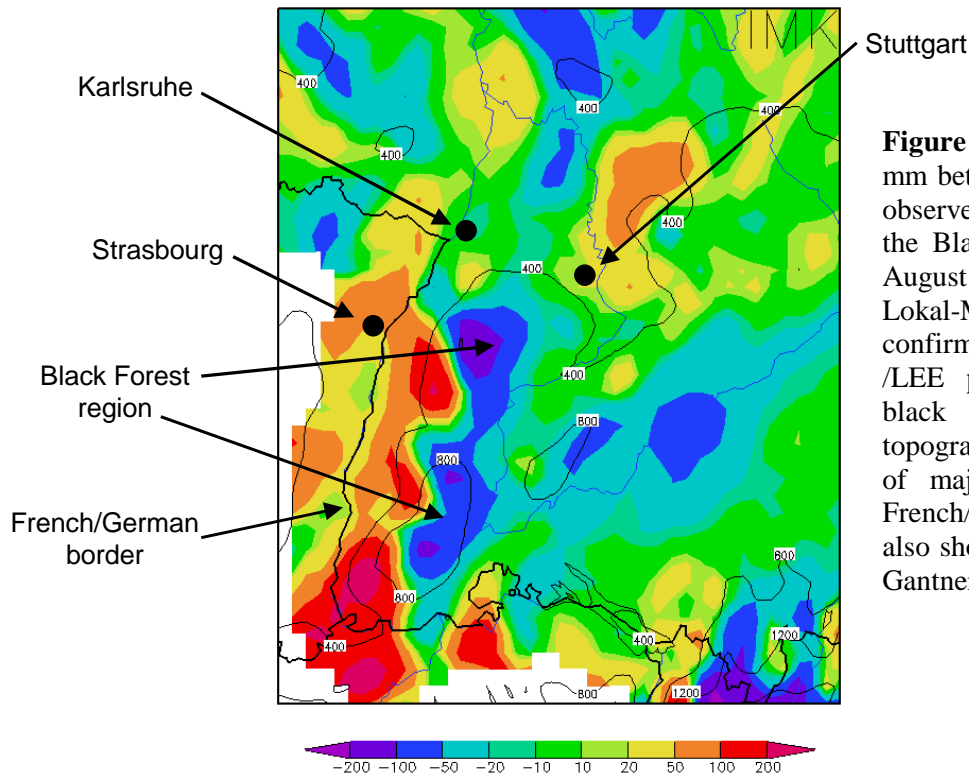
IMK

Stuttgart

Karlsruhe

Strasbourg

Black Forest region

French/German border

400
400
400
400
400
400
400
800
800
800
800
400
400
1200
800
1200

Figure
mm bet
observe
the Bla
August
Lokal-M
confirm
/LEE
black
topogra
of maj
French/
also sho
Gantner

−200 −100 −50 −20 −10 10 20 50 100 200